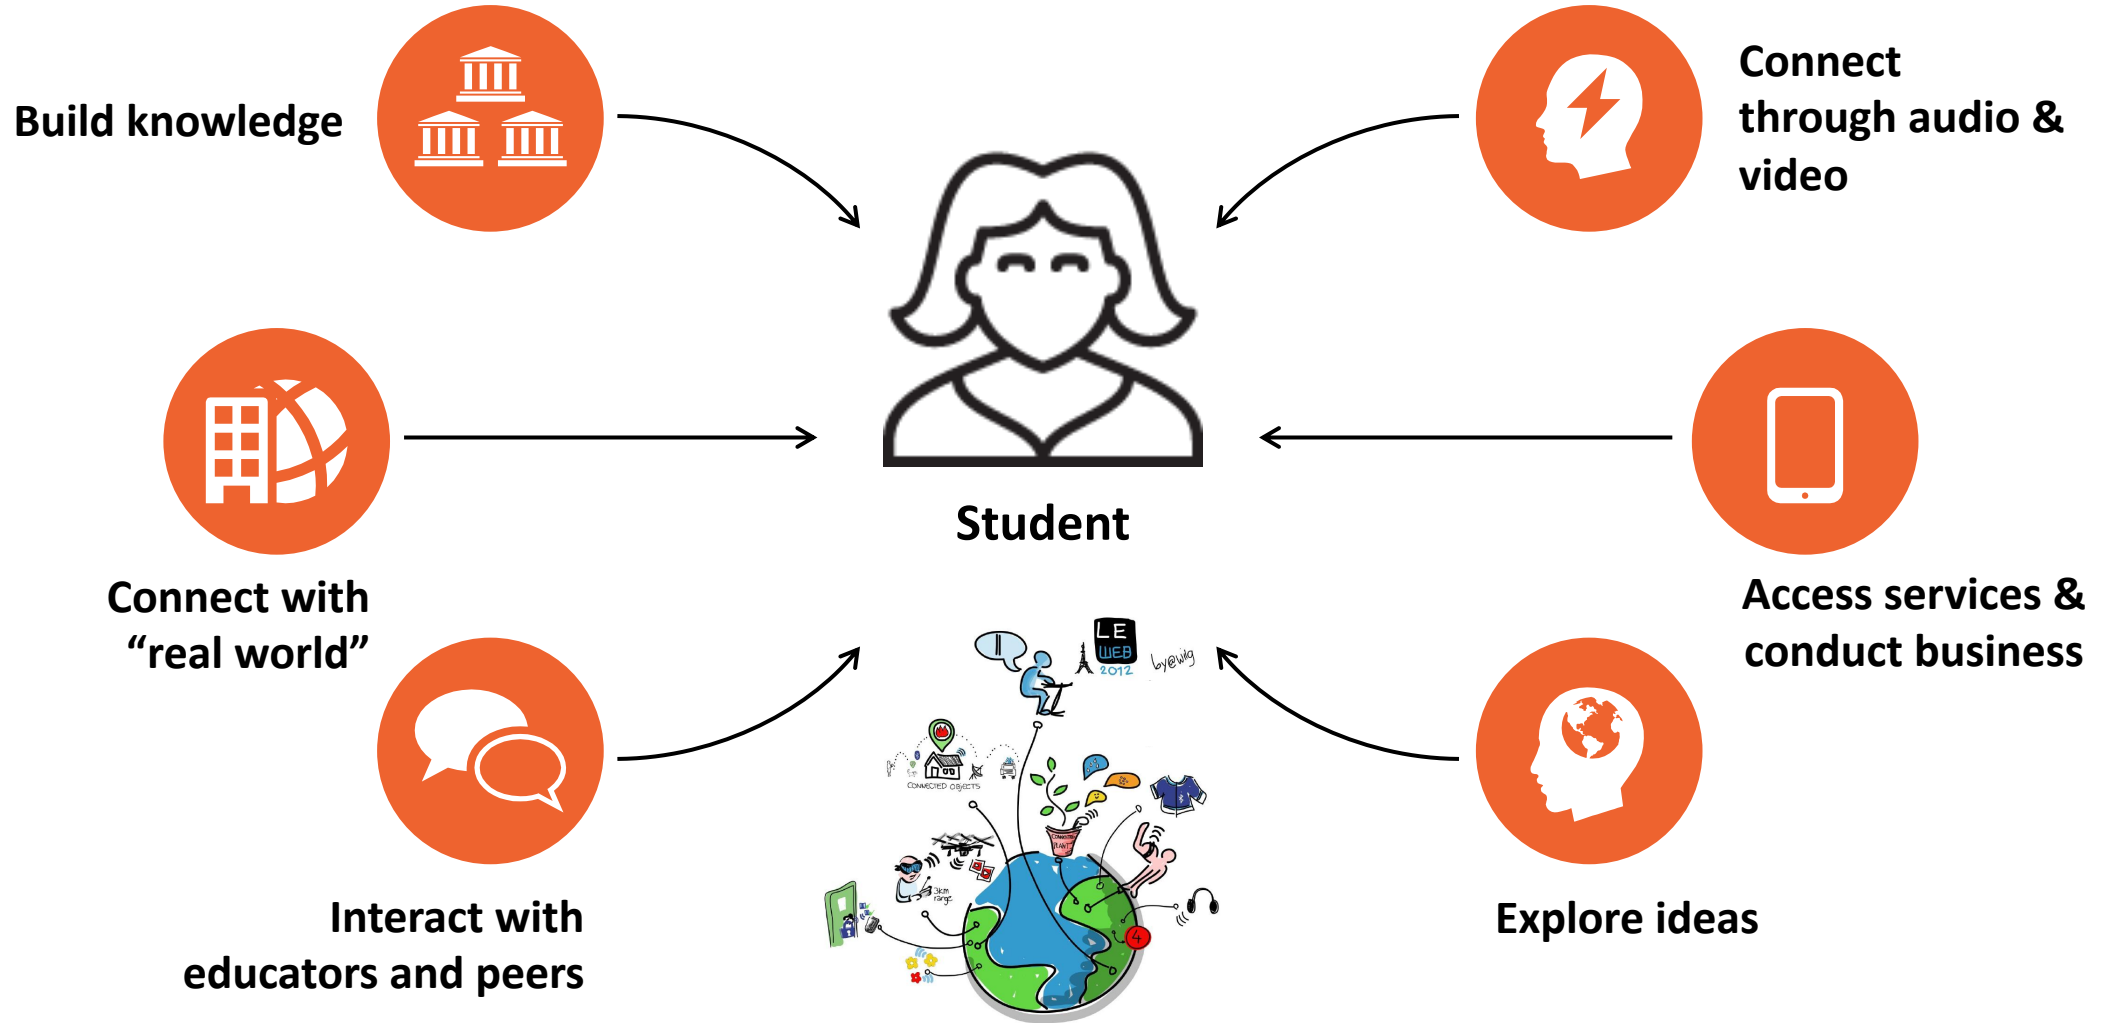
Build knowledge

Connect through audio & video

Connect with “real world”

Student

Access services & conduct business

LE WEB 2012

by @wiig

CONNECTED OBJECTS

Interact with educators and peers

Explore ideas